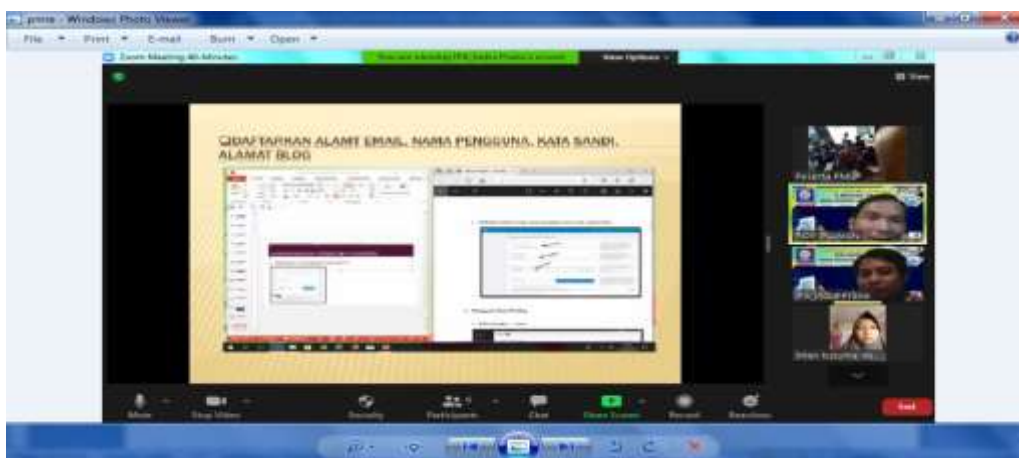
prime - Windows Photo Viewer
File ▾ Print ▾ E-mail Burn ▾ Open ▾
Zoom Meeting 40-Minutes
You are viewing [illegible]'s screen
View Options ▾
View

DAFTARKAN ALAMT EMAIL, NAMA PENGGUNA, KATA SANDI, ALAMAT BLOG

Peserta PKM
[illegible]
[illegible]
Jihan Azzahra Nu...

Mute
Stop Video
Security
Participants
Chat
Share Screen
Record
Reactions
End